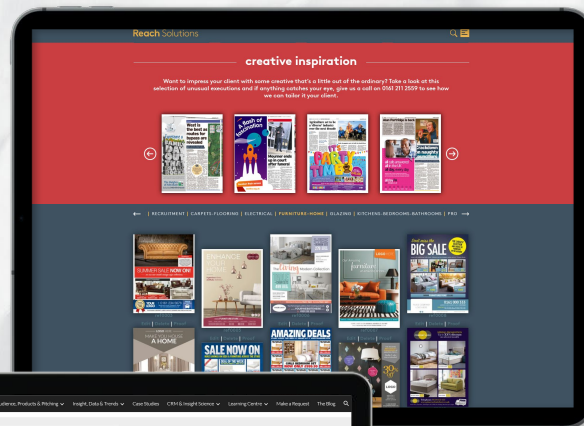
Reach Solutions

creative inspiration

Want to impress your client with some creative that's a little out of the ordinary? Take a look at this selection of unusual executions and if anything catches your eye, give us a call on 0161 211 2559 to see how we can tailor it your client.

West is the best as moles for bypass are revealed

A Rash of Imagination

PARTY TIME

RECRUITMENT | CARPETS-FLOORING | ELECTRICAL | FURNITURE-HOME | GLAZING | KITCHENS-BEDROOMS-BATHROOMS | PRO

SUMMER SALE NOW ON!

ENHANCE

Living

furniture

BIG SALE

A HOME

SALE NOW ON

AMAZING DEALS

Audience, Products & Pricing | Insight, Data & Trends | Case Studies | CRM & Insight Science | Learning Centre | Make a Request | The Blog